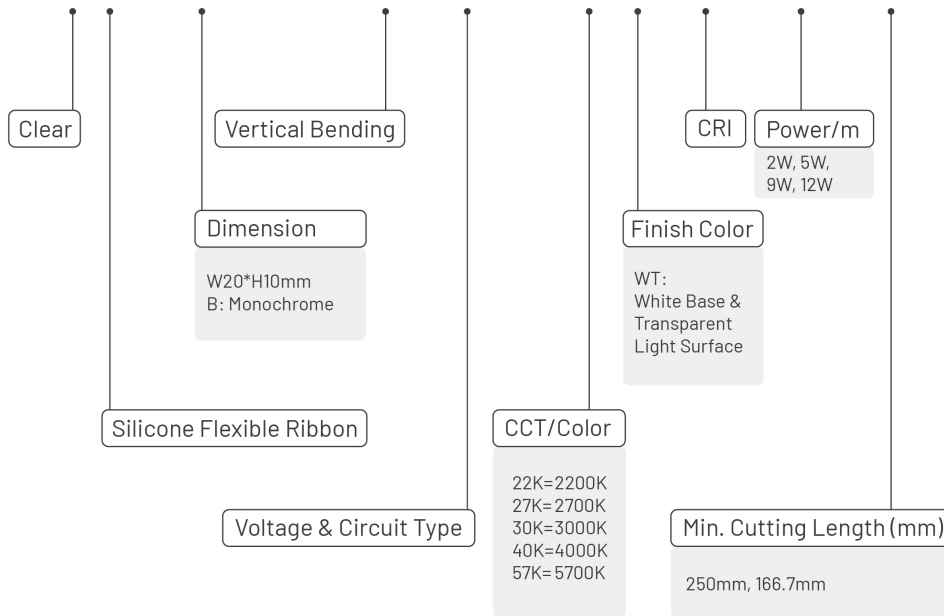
Clear

Vertical Bending

CRI

Power/m

2W, 5W, 9W, 12W

Dimension

W20*H10mm
B: Monochrome

Finish Color

WT:
White Base & Transparent Light Surface

Silicone Flexible Ribbon

CCT/Color

22K=2200K
27K=2700K
30K=3000K
40K=4000K
57K=5700K

Voltage & Circuit Type

Min. Cutting Length (mm)

250mm, 166.7mm